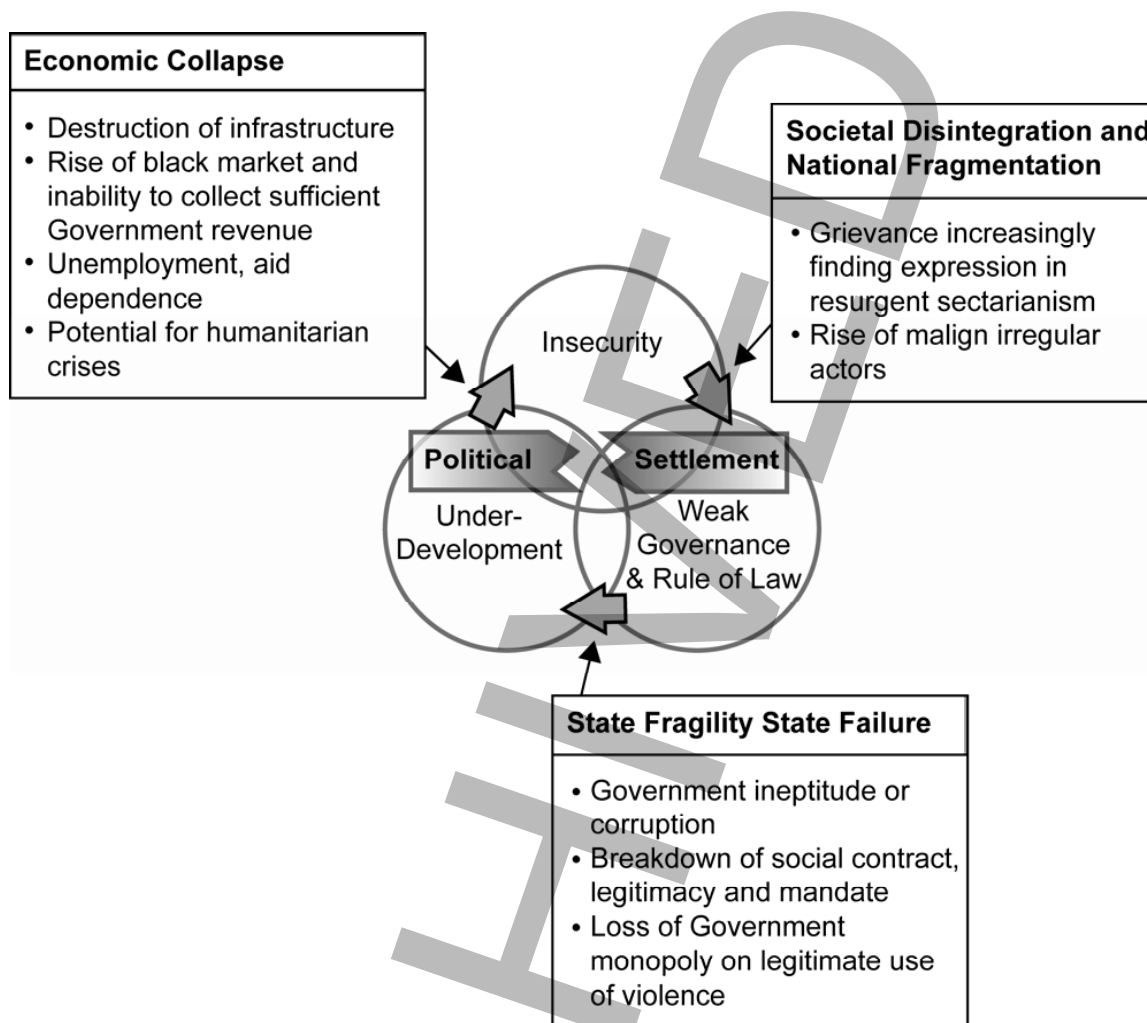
Economic Collapse

• Destruction of infrastructure
• Rise of black market and inability to collect sufficient Government revenue
• Unemployment, aid dependence
• Potential for humanitarian crises

Societal Disintegration and National Fragmentation

• Grievance increasingly finding expression in resurgent sectarianism
• Rise of malign irregular actors

Insecurity

Political

Settlement

Under-Development

Weak Governance & Rule of Law

State Fragility State Failure

• Government ineptitude or corruption
• Breakdown of social contract, legitimacy and mandate
• Loss of Government monopoly on legitimate use of violence